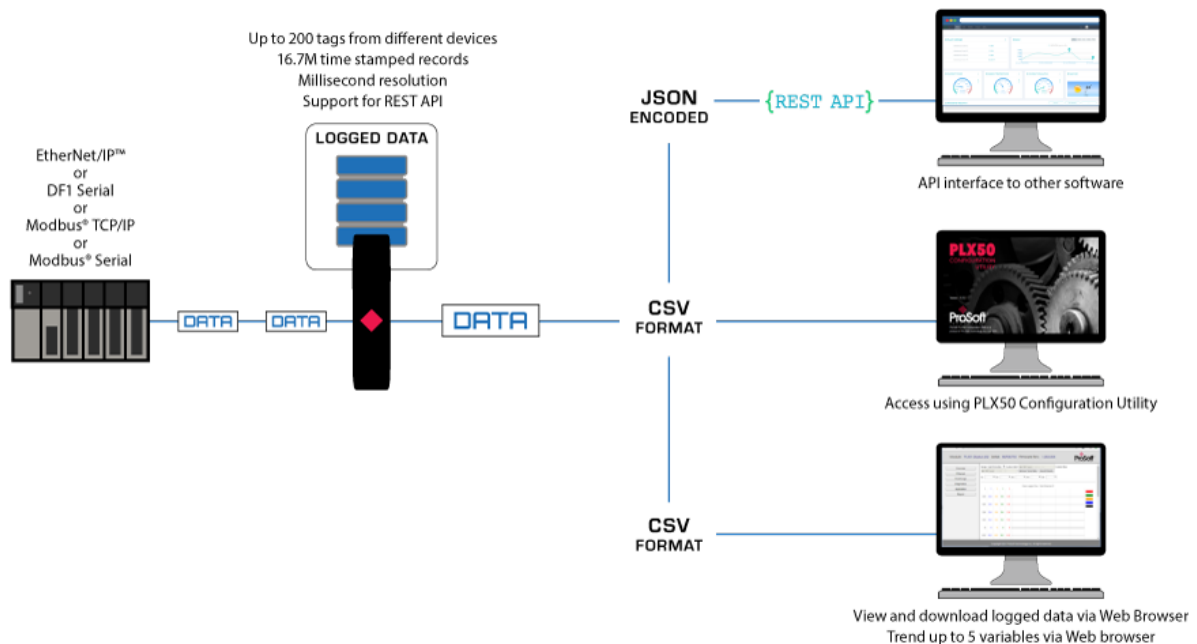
Up to 200 tags from different devices
16.7M time stamped records
Millisecond resolution
Support for REST API

LOGGED DATA

EtherNet/IP™
or
DF1 Serial
or
Modbus® TCP/IP
or
Modbus® Serial

DATA
DATA
DATA

JSON
ENCODED

{REST API}

API interface to other software

CSV
FORMAT

PLX50

ProSoft

Access using PLX50 Configuration Utility

CSV
FORMAT

View and download logged data via Web Browser
Trend up to 5 variables via Web browser